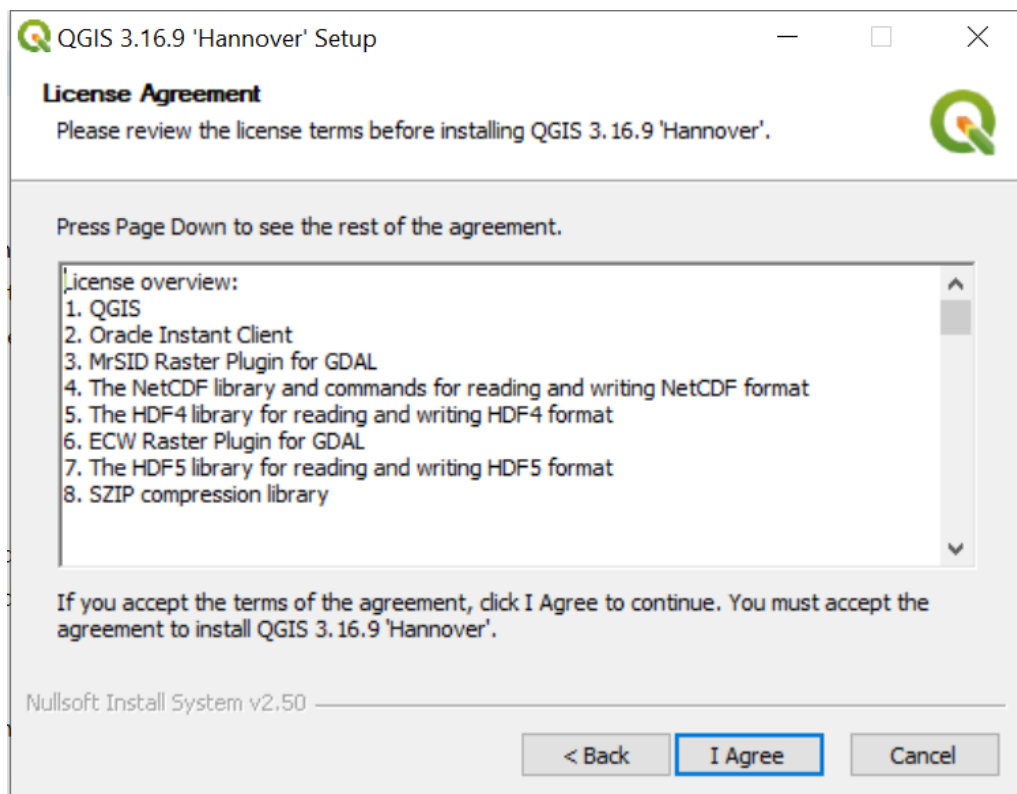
QGIS 3.16.9 'Hannover' Setup

License Agreement

Please review the license terms before installing QGIS 3.16.9 'Hannover'.

Press Page Down to see the rest of the agreement.

License overview:
1. QGIS
2. Oracle Instant Client
3. MrSID Raster Plugin for GDAL
4. The NetCDF library and commands for reading and writing NetCDF format
5. The HDF4 library for reading and writing HDF4 format
6. ECW Raster Plugin for GDAL
7. The HDF5 library for reading and writing HDF5 format
8. SZIP compression library

If you accept the terms of the agreement, click I Agree to continue. You must accept the agreement to install QGIS 3.16.9 'Hannover'.

Nullsoft Install System v2.50

< Back

I Agree

Cancel